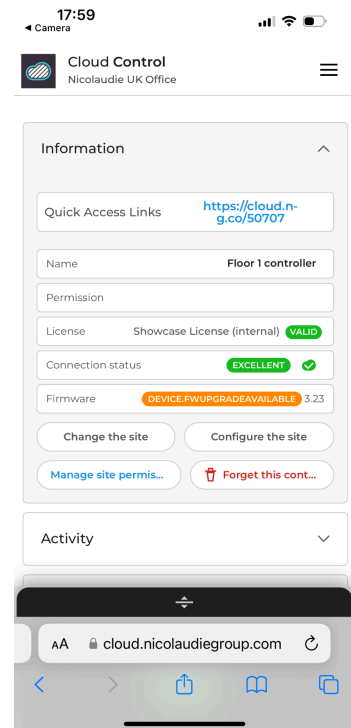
17:59
◂ Camera

Cloud Control
Nicolaudie UK Office

Information

Quick Access Links https://cloud.n-g.co/50707

Name Floor 1 controller

Permission

License Showcase License (internal) VALID

Connection status EXCELLENT

Firmware DEVICE.FWUPGRADEAVAILABLE 3.23

Change the site

Configure the site

Manage site permis...

Forget this cont...

Activity

AA cloud.nicolaudiegroup.com